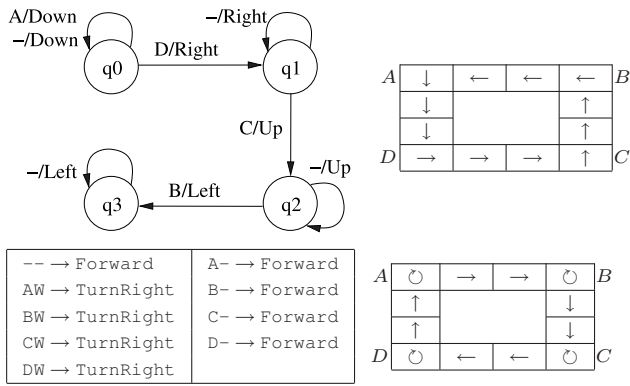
A/Down
–/Down
q0
D/Right
–/Right
q1
C/Up
–/Up
q2
B/Left
q3
–/Left

| A | ↓ | ← | ← | ← | B |
|---|---|---|---|---|---|
| | ↓ | | | ↑ | |
| | ↓ | | | ↑ | |
| D | → | → | → | ↑ | C |

| | |
|---|---|
| -- → Forward | A- → Forward |
| AW → TurnRight | B- → Forward |
| BW → TurnRight | C- → Forward |
| CW → TurnRight | D- → Forward |
| DW → TurnRight | |

| A | ↻ | → | → | ↻ | B |
|---|---|---|---|---|---|
| | ↑ | | | ↓ | |
| | ↑ | | | ↓ | |
| D | ↻ | ← | ← | ↻ | C |